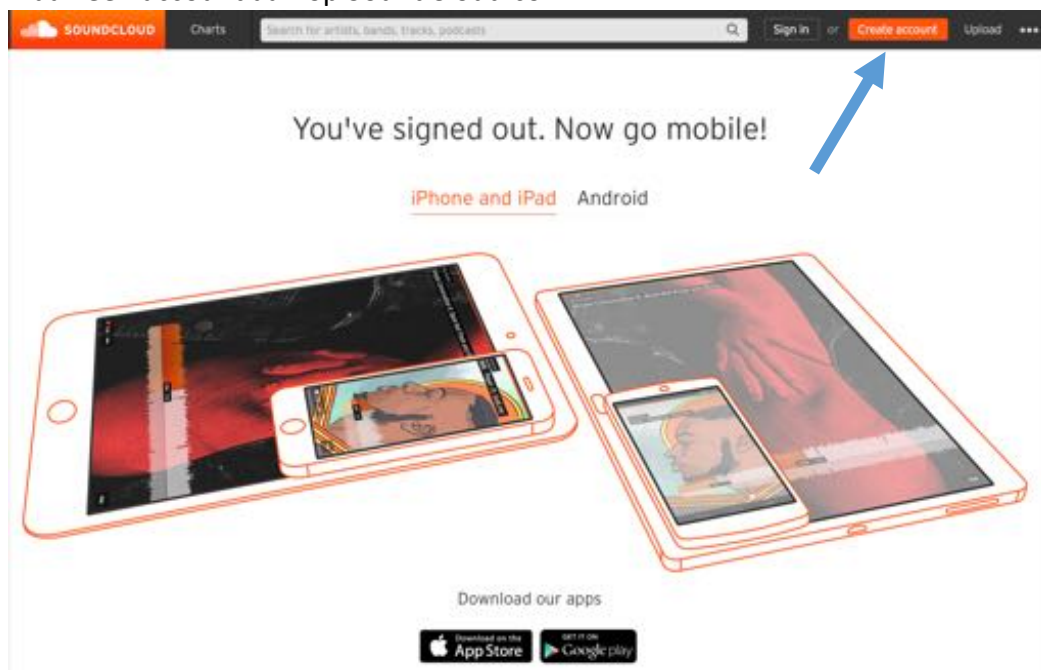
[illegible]

SOUNDCLOUD Charts Search for artists, bands, tracks, podcasts Sign in or Create account Upload •••

You've signed out. Now go mobile!

iPhone and iPad Android

Download our apps

Download on the App Store

GET IT ON Google play